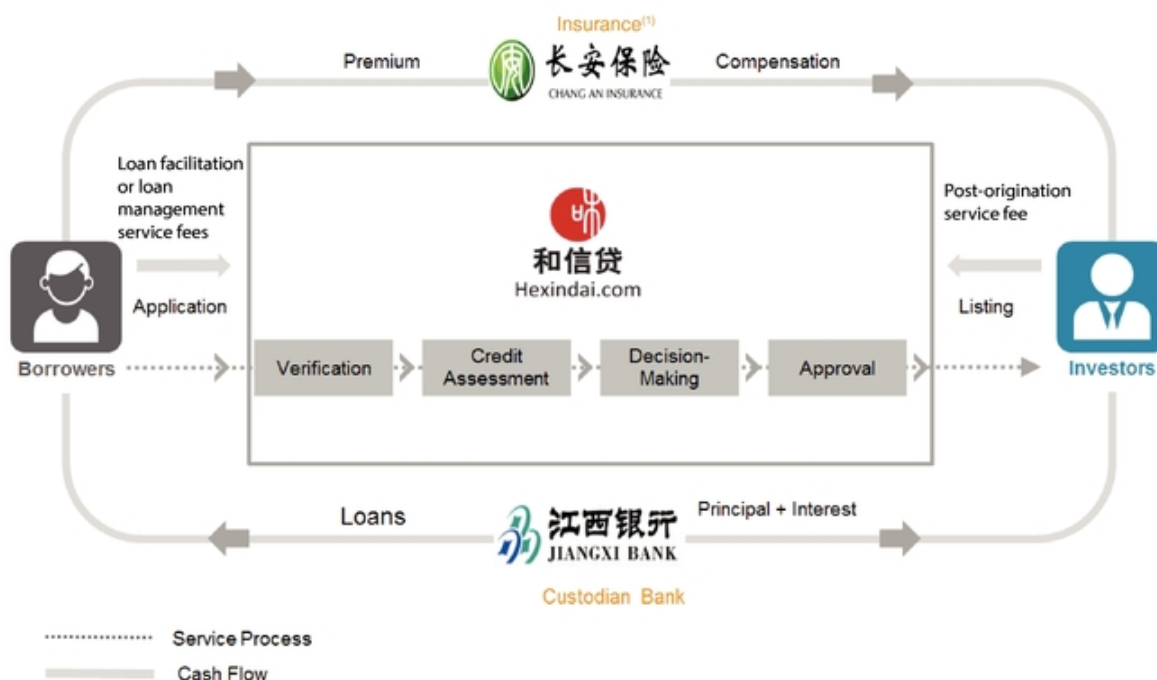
Insurance$^{(1)}$

Premium

长安保险
CHANG AN INSURANCE

Compensation

Loan facilitation or loan management service fees

Application

和信贷
Hexindai.com

Post-origination service fee

Listing

Borrowers

Verification

Credit Assessment

Decision-Making

Approval

Investors

Loans

江西银行
JIANGXI BANK

Principal + Interest

Custodian Bank

Service Process

Cash Flow